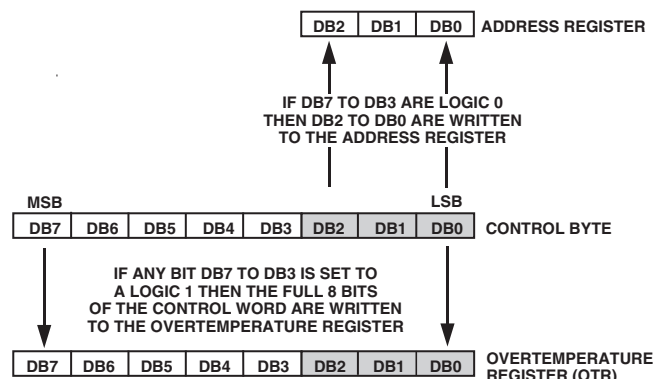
| DB2 | DB1 | DB0 |
|---|---|---|

ADDRESS REGISTER

IF DB7 TO DB3 ARE LOGIC 0 THEN DB2 TO DB0 ARE WRITTEN TO THE ADDRESS REGISTER

MSB

LSB

| DB7 | DB6 | DB5 | DB4 | DB3 | DB2 | DB1 | DB0 |
|---|---|---|---|---|---|---|---|

CONTROL BYTE

IF ANY BIT DB7 TO DB3 IS SET TO A LOGIC 1 THEN THE FULL 8 BITS OF THE CONTROL WORD ARE WRITTEN TO THE OVERTEMPERATURE REGISTER

| DB7 | DB6 | DB5 | DB4 | DB3 | DB2 | DB1 | DB0 |
|---|---|---|---|---|---|---|---|

OVERTEMPERATURE REGISTER (OTR)